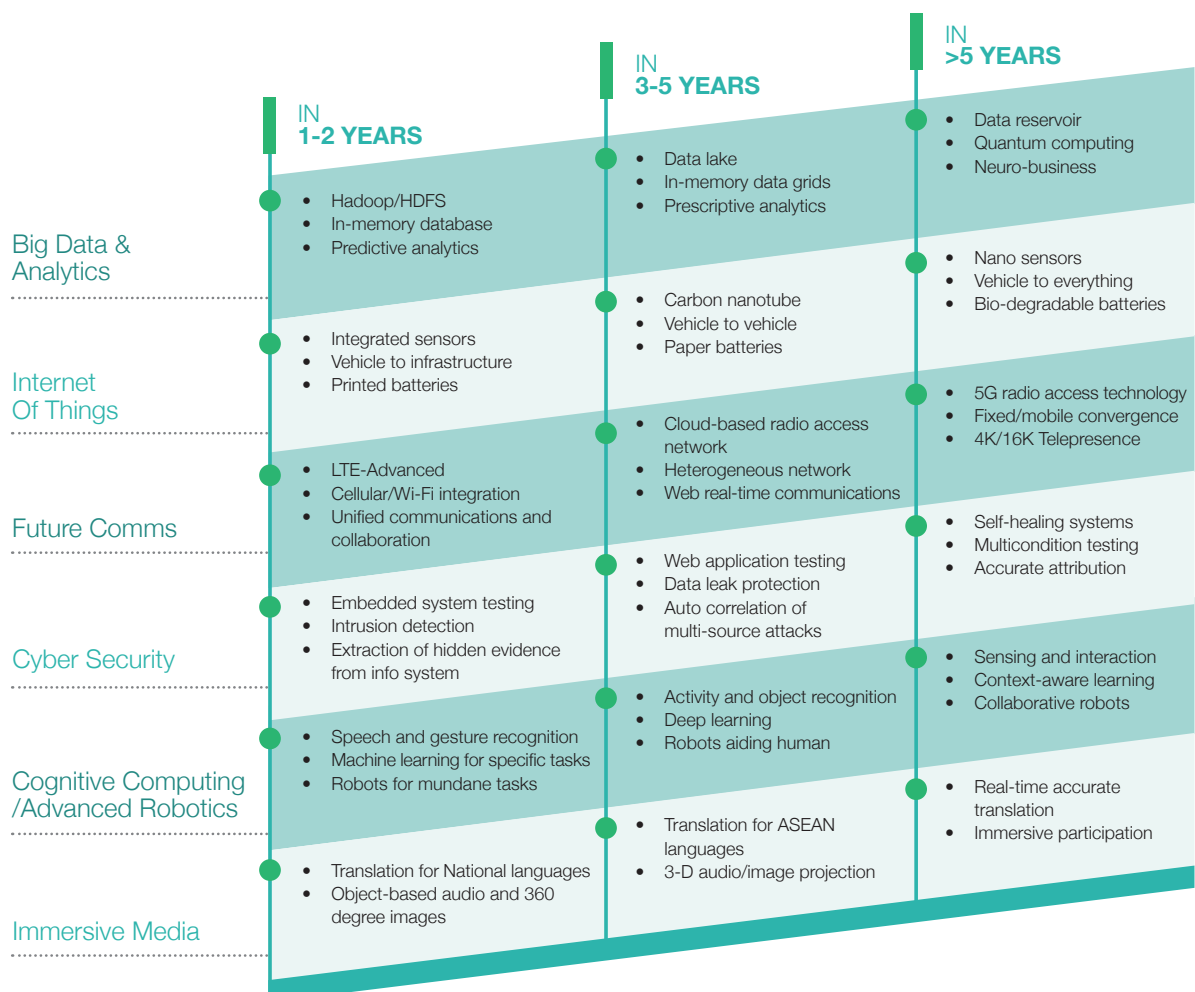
IN
1-2 YEARS

IN
3-5 YEARS

IN
>5 YEARS

Big Data & Analytics

- Hadoop/HDFS
- In-memory database
- Predictive analytics

- Data lake
- In-memory data grids
- Prescriptive analytics

- Data reservoir
- Quantum computing
- Neuro-business

Internet Of Things

- Integrated sensors
- Vehicle to infrastructure
- Printed batteries

- Carbon nanotube
- Vehicle to vehicle
- Paper batteries

- Nano sensors
- Vehicle to everything
- Bio-degradable batteries

Future Comms

- LTE-Advanced
- Cellular/Wi-Fi integration
- Unified communications and collaboration

- Cloud-based radio access network
- Heterogeneous network
- Web real-time communications

- 5G radio access technology
- Fixed/mobile convergence
- 4K/16K Telepresence

Cyber Security

- Embedded system testing
- Intrusion detection
- Extraction of hidden evidence from info system

- Web application testing
- Data leak protection
- Auto correlation of multi-source attacks

- Self-healing systems
- Multicondition testing
- Accurate attribution

Cognitive Computing /Advanced Robotics

- Speech and gesture recognition
- Machine learning for specific tasks
- Robots for mundane tasks

- Activity and object recognition
- Deep learning
- Robots aiding human

- Sensing and interaction
- Context-aware learning
- Collaborative robots

Immersive Media

- Translation for National languages
- Object-based audio and 360 degree images

- Translation for ASEAN languages
- 3-D audio/image projection

- Real-time accurate translation
- Immersive participation